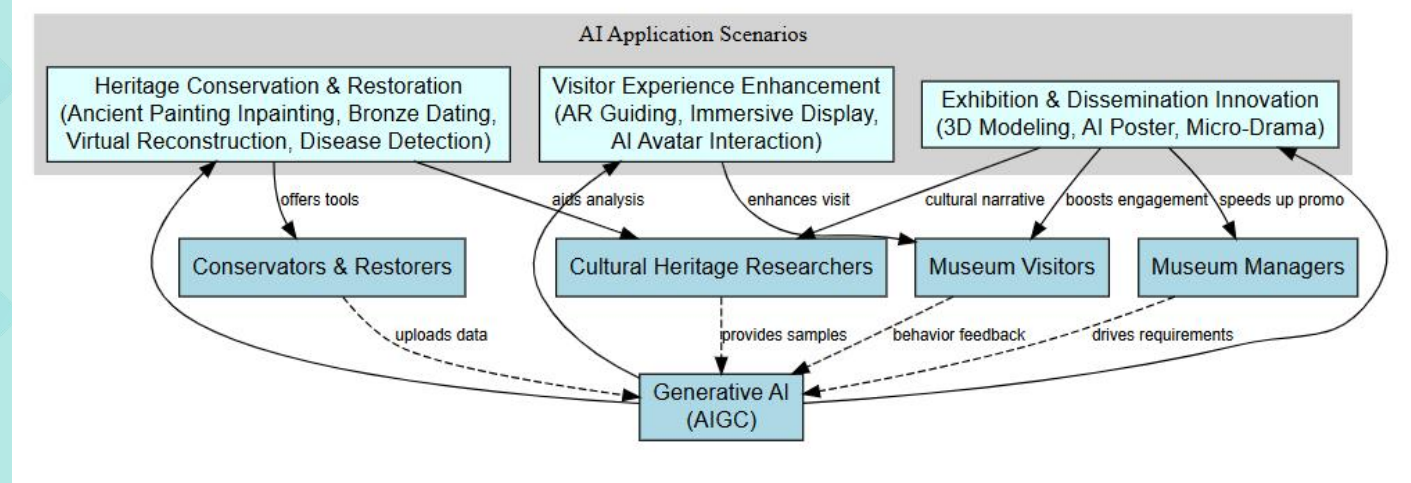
AI Application Scenarios

Heritage Conservation & Restoration (Ancient Painting Inpainting, Bronze Dating, Virtual Reconstruction, Disease Detection)

Visitor Experience Enhancement (AR Guiding, Immersive Display, AI Avatar Interaction)

Exhibition & Dissemination Innovation (3D Modeling, AI Poster, Micro-Drama)

offers tools

aids analysis

enhances visit

cultural narrative

boosts engagement

speeds up promo

Conservators & Restorers

Cultural Heritage Researchers

Museum Visitors

Museum Managers

uploads data

provides samples

behavior feedback

drives requirements

Generative AI (AIGC)